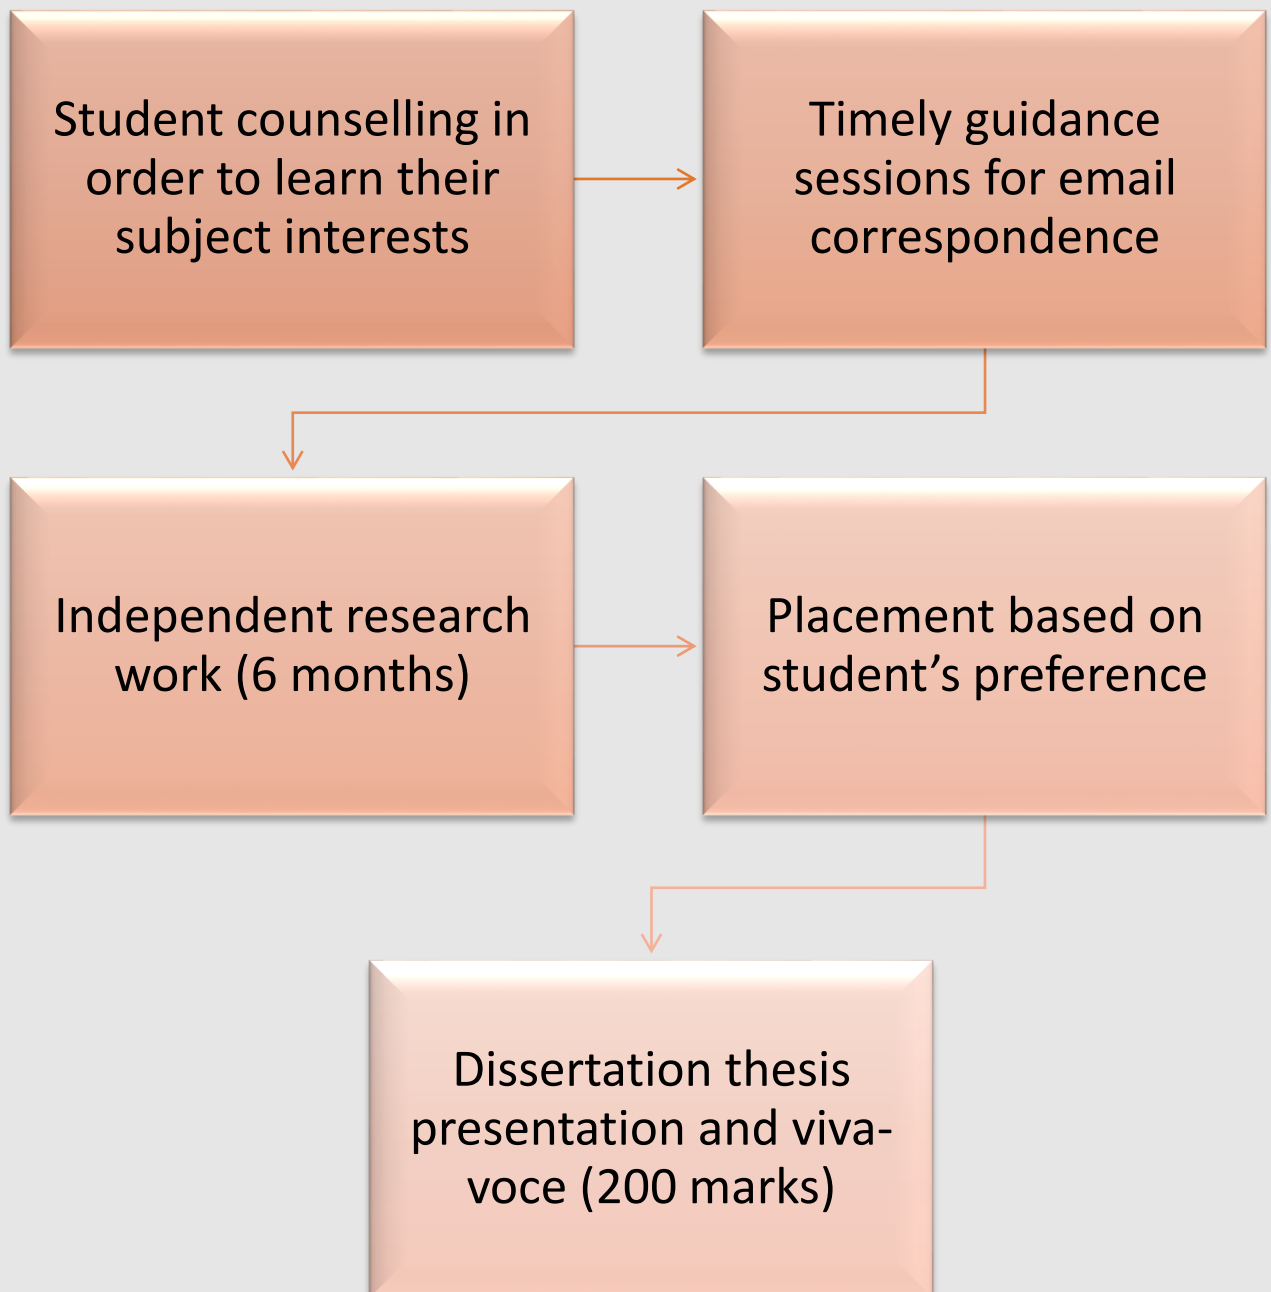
Student counselling in order to learn their subject interests

Timely guidance sessions for email correspondence

Independent research work (6 months)

Placement based on student’s preference

Dissertation thesis presentation and viva-voce (200 marks)